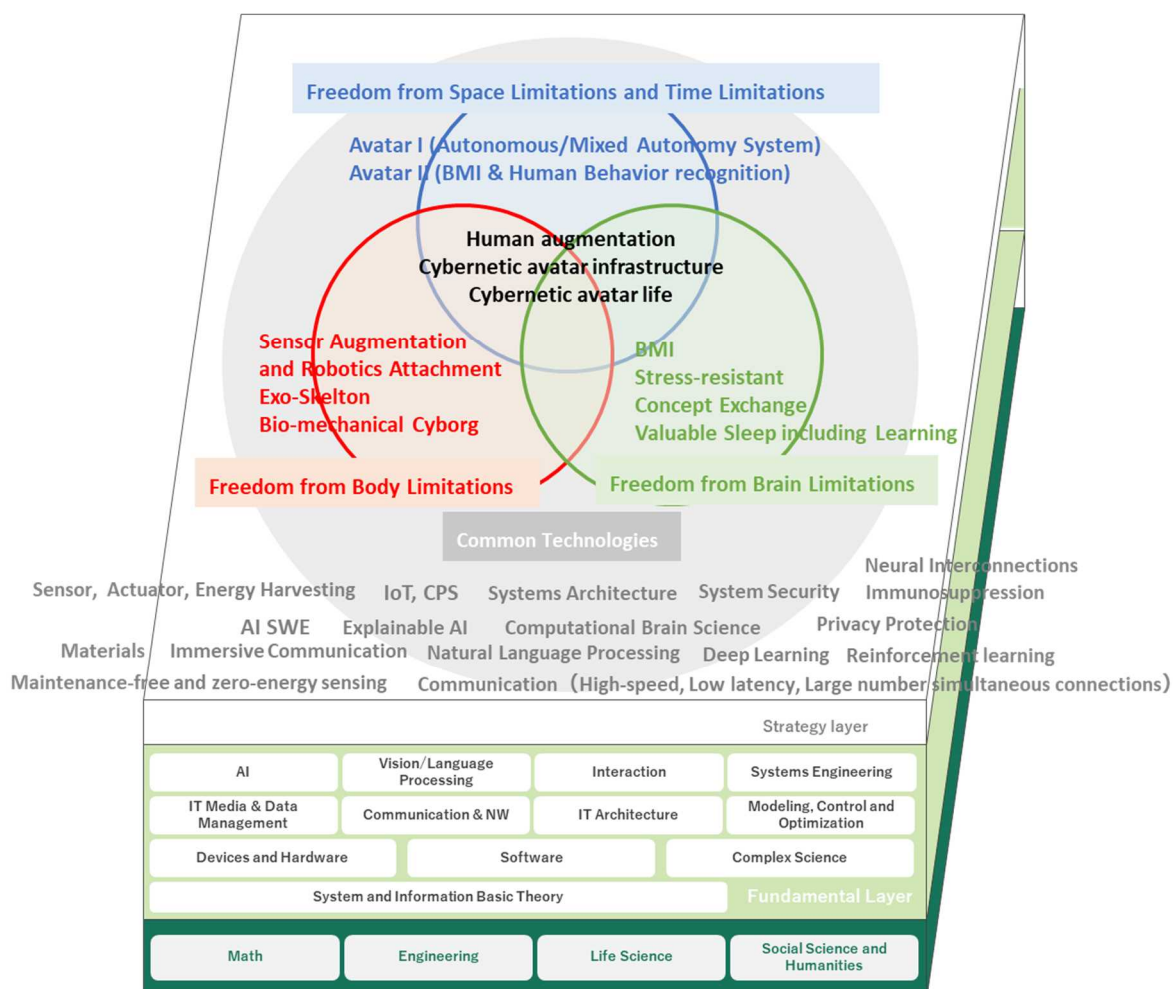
Freedom from Space Limitations and Time Limitations

Avatar I (Autonomous/Mixed Autonomy System)
Avatar II (BMI & Human Behavior recognition)

Human augmentation
Cybernetic avatar infrastructure
Cybernetic avatar life

Sensor Augmentation and Robotics Attachment
Exo-Skelton
Bio-mechanical Cyborg

BMI
Stress-resistant
Concept Exchange
Valuable Sleep including Learning

Freedom from Body Limitations

Freedom from Brain Limitations

Common Technologies

Sensor, Actuator, Energy Harvesting IoT, CPS Systems Architecture System Security Neural Interconnections Immunosuppression
AI SWE Explainable AI Computational Brain Science Privacy Protection
Materials Immersive Communication Natural Language Processing Deep Learning Reinforcement learning
Maintenance-free and zero-energy sensing Communication（High-speed, Low latency, Large number simultaneous connections）

Strategy layer

| AI | Vision/Language Processing | Interaction | Systems Engineering |
|---|---|---|---|
| IT Media & Data Management | Communication & NW | IT Architecture | Modeling, Control and Optimization |

Devices and Hardware
Software
Complex Science
System and Information Basic Theory

Fundamental Layer

Math
Engineering
Life Science
Social Science and Humanities